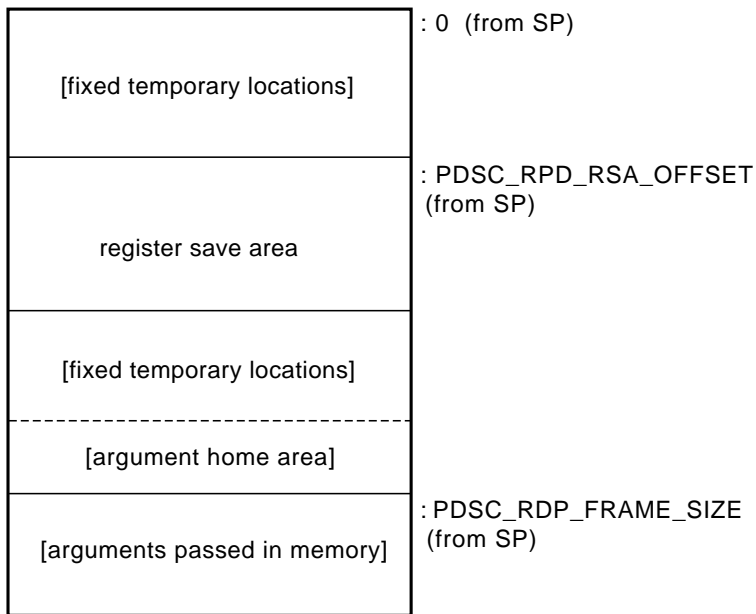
[fixed temporary locations]

: 0 (from SP)

register save area

: PDSC_RPD_RSA_OFFSET (from SP)

[fixed temporary locations]

[argument home area]

[arguments passed in memory]

: PDSC_RDP_FRAME_SIZE (from SP)